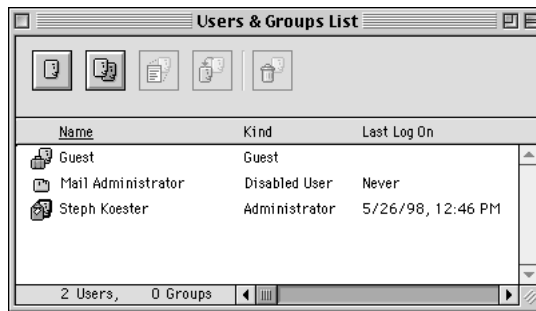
Users & Groups List

| Name | Kind | Last Log On |
|---|---|---|
| Guest | Guest | |
| Mail Administrator | Disabled User | Never |
| Steph Koester | Administrator | 5/26/98, 12:46 PM |

2 Users, 0 Groups